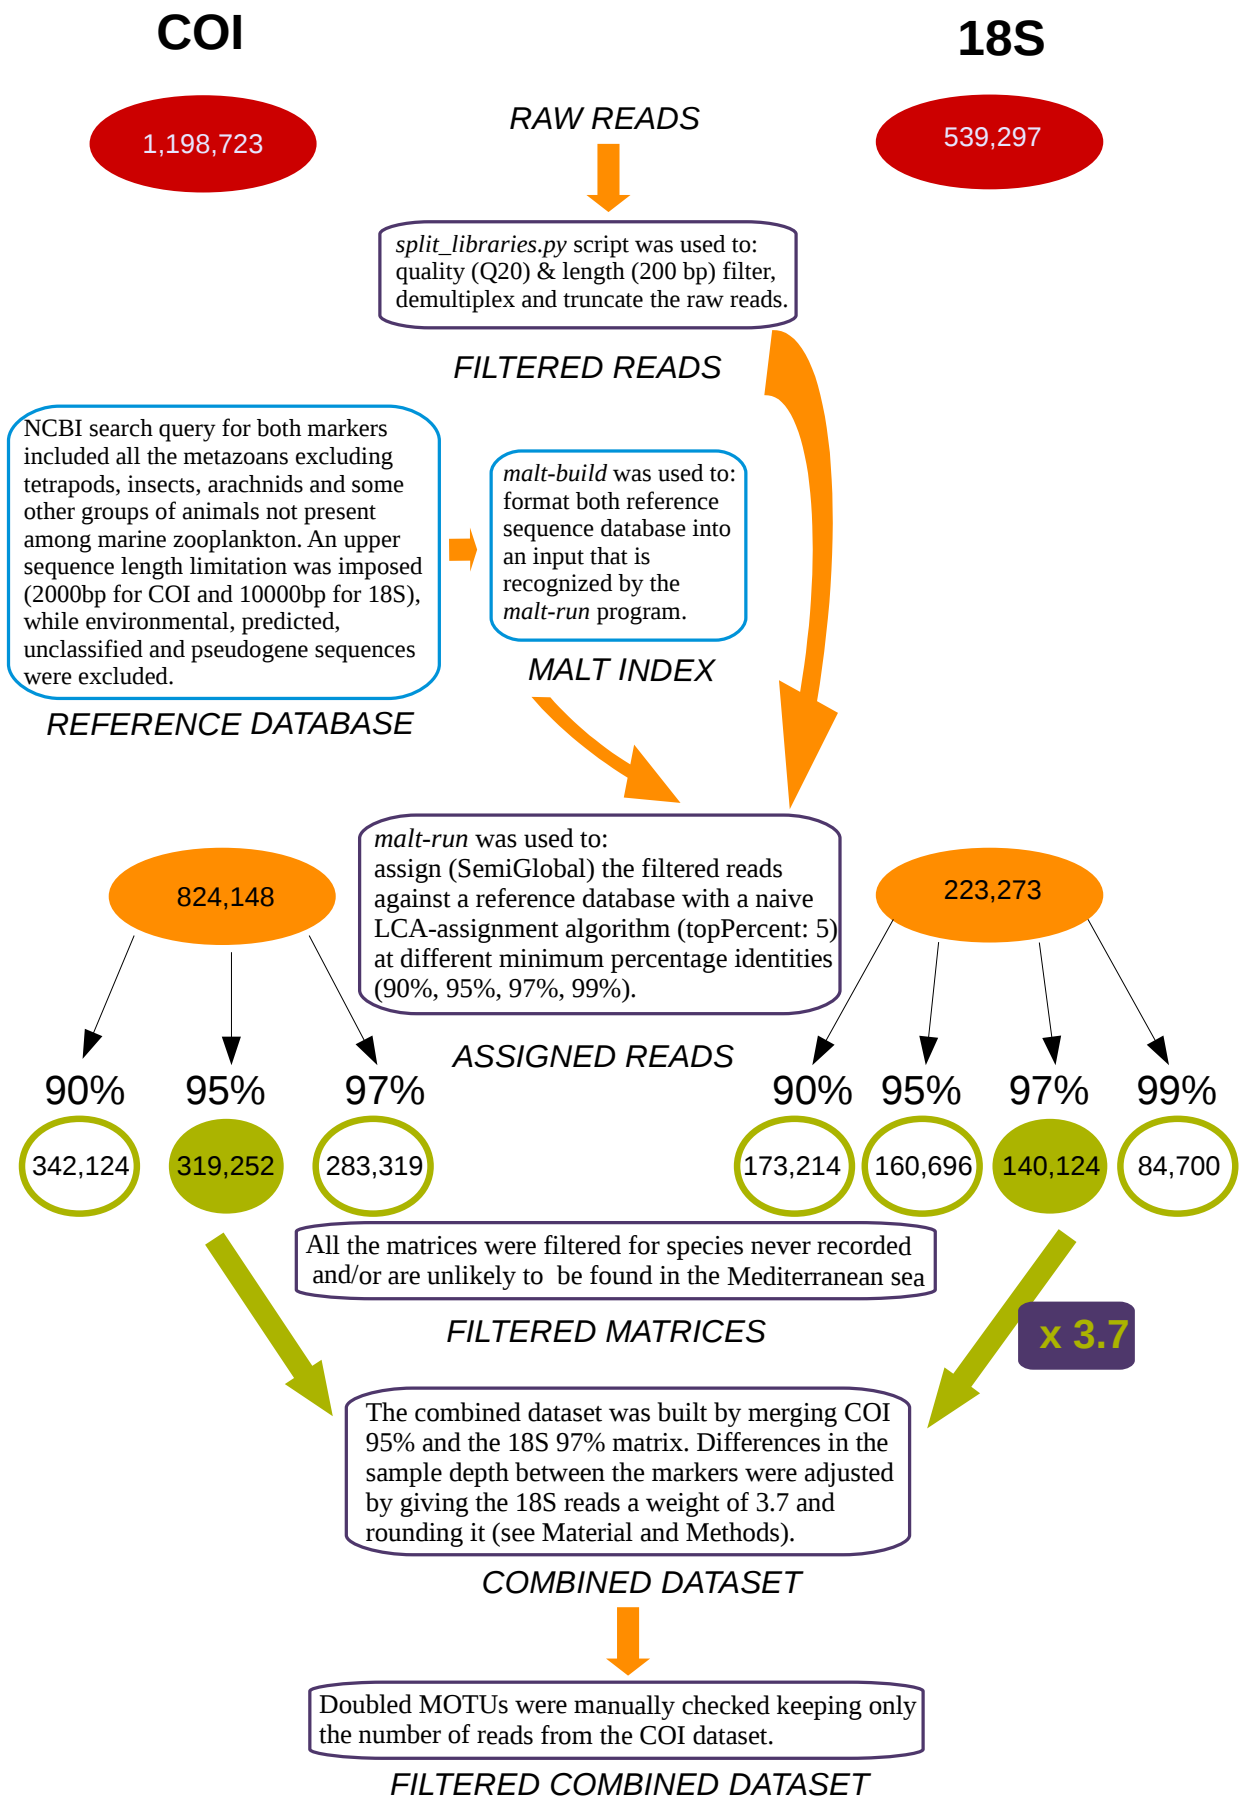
COI

18S

1,198,723

RAW READS

539,297

split_libraries.py script was used to: quality (Q20) & length (200 bp) filter, demultiplex and truncate the raw reads.

FILTERED READS

NCBI search query for both markers included all the metazoans excluding tetrapods, insects, arachnids and some other groups of animals not present among marine zooplankton. An upper sequence length limitation was imposed (2000bp for COI and 10000bp for 18S), while environmental, predicted, unclassified and pseudogene sequences were excluded.

REFERENCE DATABASE

malt-build was used to: format both reference sequence database into an input that is recognized by the malt-run program.

MALT INDEX

824,148

malt-run was used to: assign (SemiGlobal) the filtered reads against a reference database with a naive LCA-assignment algorithm (topPercent: 5) at different minimum percentage identities (90%, 95%, 97%, 99%).

223,273

ASSIGNED READS

90%

95%

97%

342,124

319,252

283,319

90%

95%

97%

99%

173,214

160,696

140,124

84,700

All the matrices were filtered for species never recorded and/or are unlikely to be found in the Mediterranean sea

FILTERED MATRICES

x 3.7

The combined dataset was built by merging COI 95% and the 18S 97% matrix. Differences in the sample depth between the markers were adjusted by giving the 18S reads a weight of 3.7 and rounding it (see Material and Methods).

COMBINED DATASET

Doubled MOTUs were manually checked keeping only the number of reads from the COI dataset.

FILTERED COMBINED DATASET